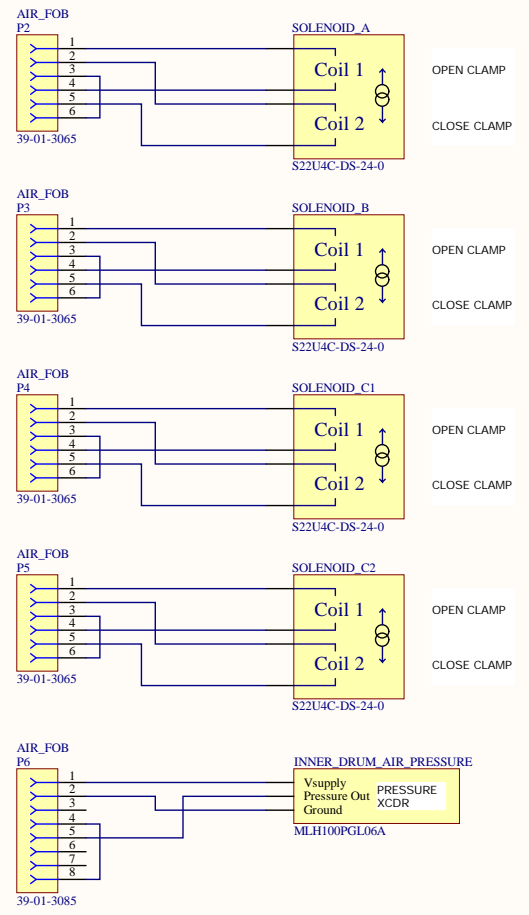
AIR_FOB
P2
1
2
3
4
5
6
39-01-3065

SOLENOID_A
Coil 1
Coil 2
S22U4C-DS-24-0

OPEN CLAMP
CLOSE CLAMP

AIR_FOB
P3
1
2
3
4
5
6
39-01-3065

SOLENOID_B
Coil 1
Coil 2
S22U4C-DS-24-0

OPEN CLAMP
CLOSE CLAMP

AIR_FOB
P4
1
2
3
4
5
6
39-01-3065

SOLENOID_C1
Coil 1
Coil 2
S22U4C-DS-24-0

OPEN CLAMP
CLOSE CLAMP

AIR_FOB
P5
1
2
3
4
5
6
39-01-3065

SOLENOID_C2
Coil 1
Coil 2
S22U4C-DS-24-0

OPEN CLAMP
CLOSE CLAMP

AIR_FOB
P6
1
2
3
4
5
6
7
8
39-01-3085

INNER_DRUM_AIR_PRESSURE
Vsupply
Pressure Out
Ground
PRESSURE
XCDR
MLH100PGL06A